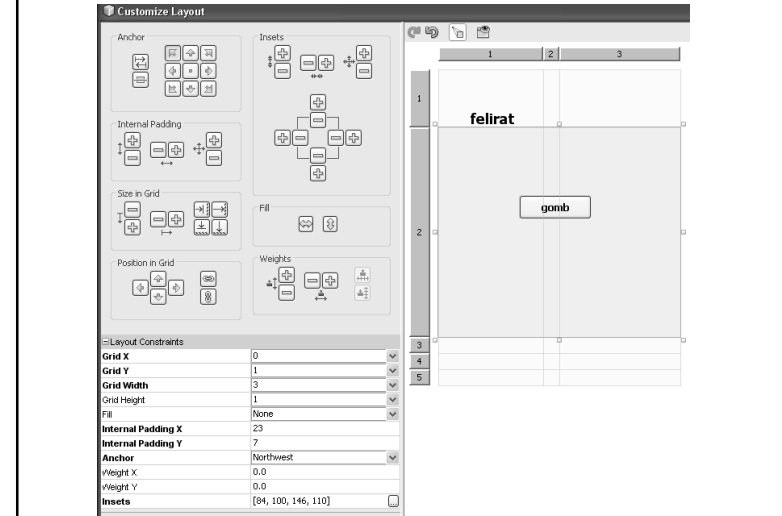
Customize Layout

Anchor

Insets

Internal Padding

Size in Grid

Fill

Position in Grid

Weights

Layout Constraints

| | |
|---|---|
| Grid X | 0 |
| Grid Y | 1 |
| Grid Width | 3 |
| Grid Height | 1 |
| Fill | None |
| Internal Padding X | 23 |
| Internal Padding Y | 7 |
| Anchor | Northwest |
| Weight X | 0.0 |
| Weight Y | 0.0 |
| Insets | [84, 100, 146, 110] |

1 2 3

1

felirat

2

gomb

3

4

5